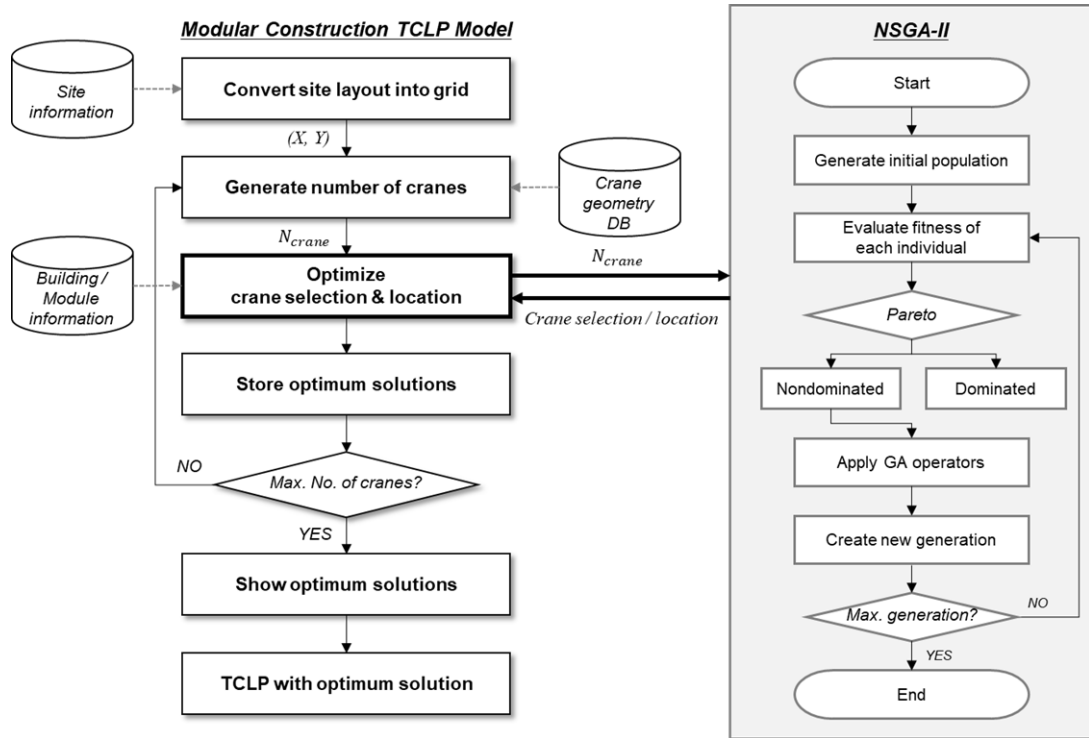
Modular Construction TCLP Model

Site information

Convert site layout into grid

(X, Y)

Generate number of cranes

Crane geometry DB

$N_{crane}$

Building / Module information

Optimize crane selection & location

$N_{crane}$

Crane selection / location

Store optimum solutions

NO

Max. No. of cranes?

YES

Show optimum solutions

TCLP with optimum solution

NSGA-II

Start

Generate initial population

Evaluate fitness of each individual

Pareto

Nondominated

Dominated

Apply GA operators

Create new generation

Max. generation?

NO

YES

End